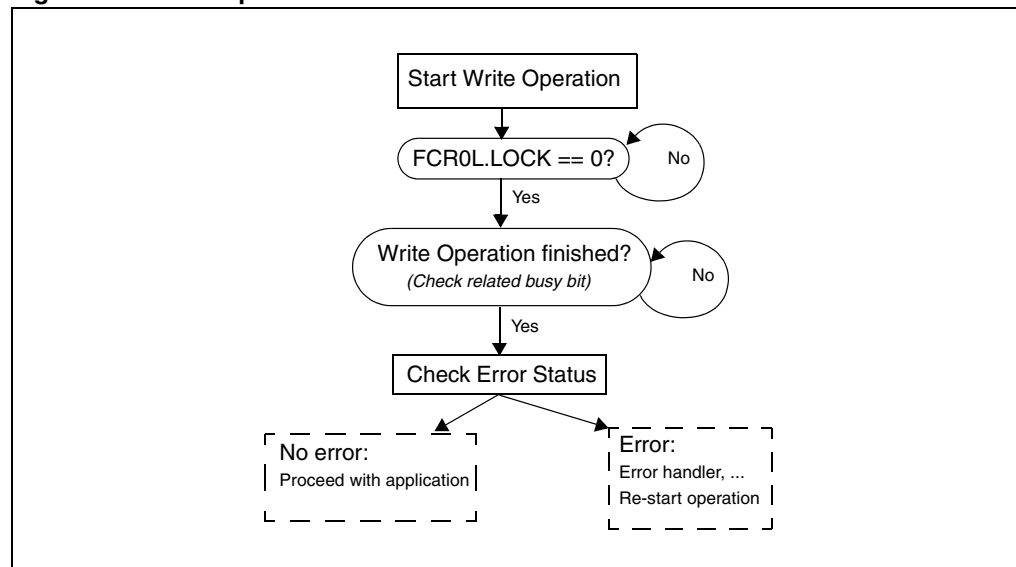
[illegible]

Start Write Operation

FCR0L.LOCK == 0?

No

Yes

Write Operation finished?
(Check related busy bit)

No

Yes

Check Error Status

No error:
Proceed with application

Error:
Error handler, ...
Re-start operation